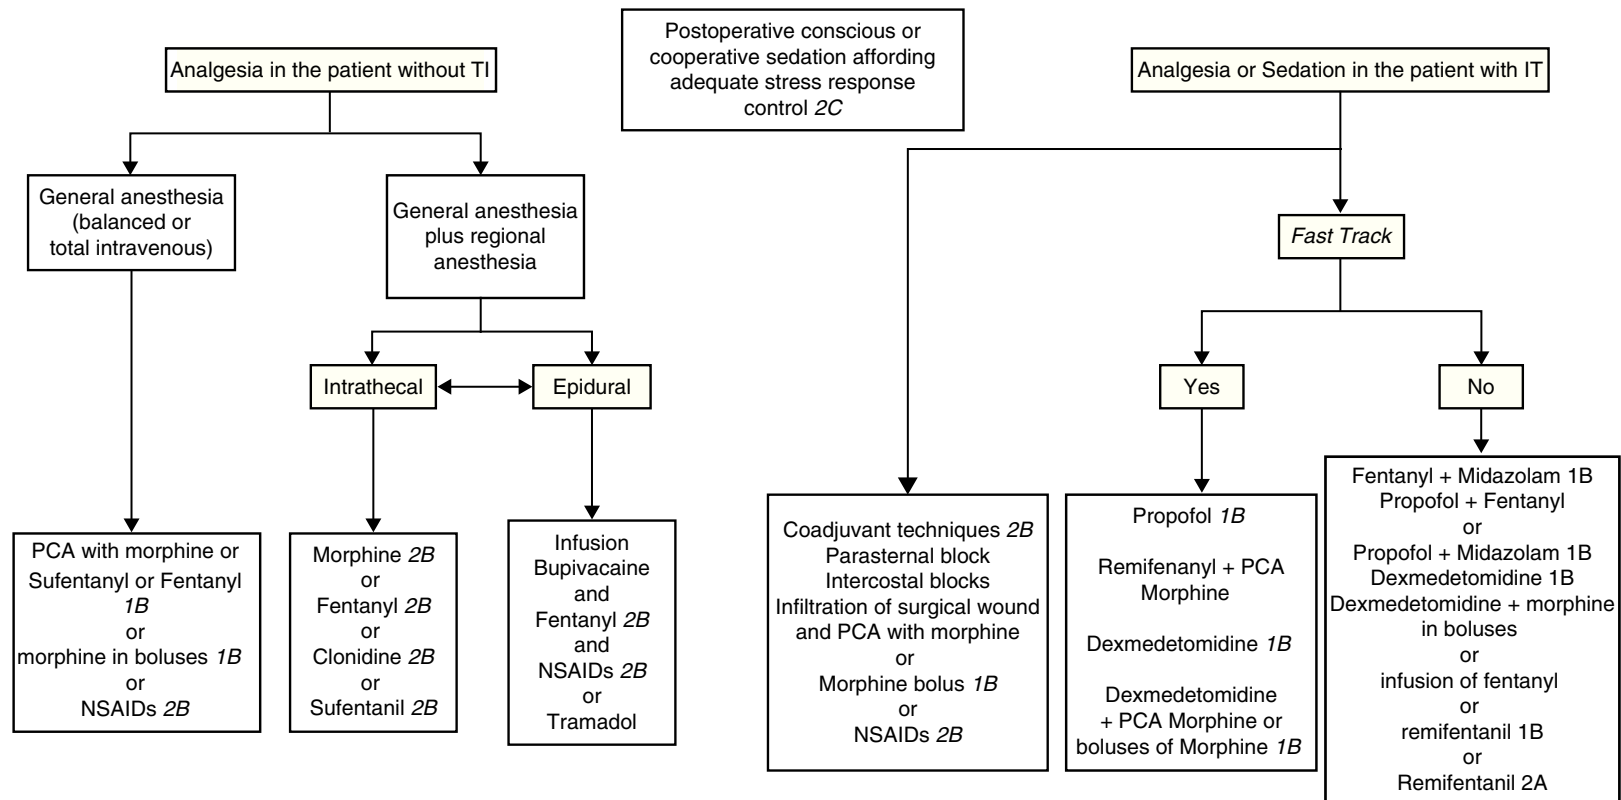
Postoperative conscious or cooperative sedation affording adequate stress response control 2C

Analgesia in the patient without TI

General anesthesia (balanced or total intravenous)

PCA with morphine or Sufentanyl or Fentanyl 1B or morphine in boluses 1B or NSAIDs 2B

General anesthesia plus regional anesthesia

Intrathecal

Epidural

Morphine 2B or Fentanyl 2B or Clonidine 2B or Sufentanil 2B

Infusion Bupivacaine and Fentanyl 2B and NSAIDs 2B or Tramadol

Analgesia or Sedation in the patient with IT

Coadjuvant techniques 2B
Parasternal block
Intercostal blocks
Infiltration of surgical wound and PCA with morphine
or
Morphine bolus 1B
or
NSAIDs 2B

Fast Track

Yes

No

Propofol 1B

Remifenanyl + PCA Morphine

Dexmedetomidine 1B

Dexmedetomidine + PCA Morphine or boluses of Morphine 1B

Fentanyl + Midazolam 1B
Propofol + Fentanyl
or
Propofol + Midazolam 1B
Dexmedetomidine 1B
Dexmedetomidine + morphine in boluses
or
infusion of fentanyl
or
remifentanil 1B
or
Remifentanil 2A